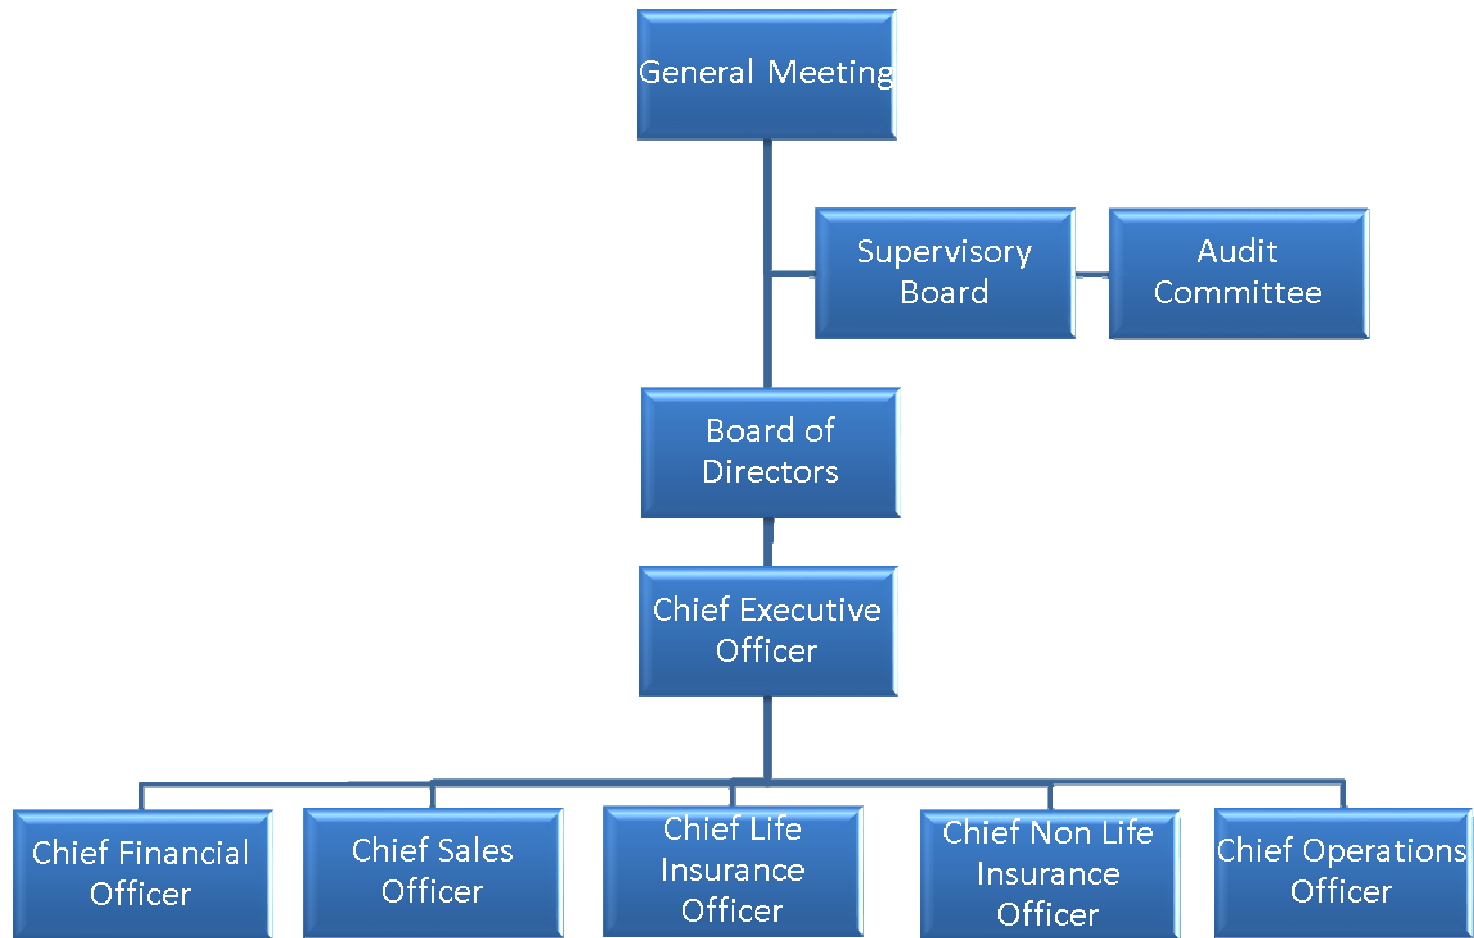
General Meeting

Supervisory Board

Audit Committee

Board of Directors

Chief Executive Officer

Chief Financial Officer

Chief Sales Officer

Chief Life Insurance Officer

Chief Non Life Insurance Officer

Chief Operations Officer